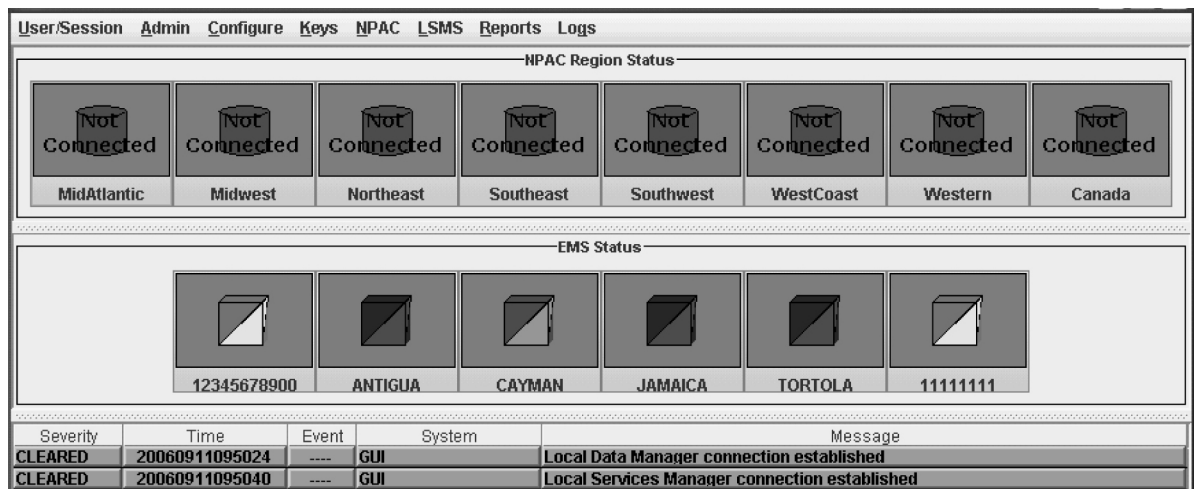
User/Session Admin Configure Keys NPAC LSMS Reports Logs

NPAC Region Status

Not Connected
MidAtlantic

Not Connected
Midwest

Not Connected
Northeast

Not Connected
Southeast

Not Connected
Southwest

Not Connected
WestCoast

Not Connected
Western

Not Connected
Canada

EMS Status

12345678900

ANTIGUA

CAYMAN

JAMAICA

TORTOLA

11111111

| Severity | Time | Event | System | Message |
|---|---|---|---|---|
| CLEARED | 20060911095024 | ---- | GUI | Local Data Manager connection established |
| CLEARED | 20060911095040 | ---- | GUI | Local Services Manager connection established |